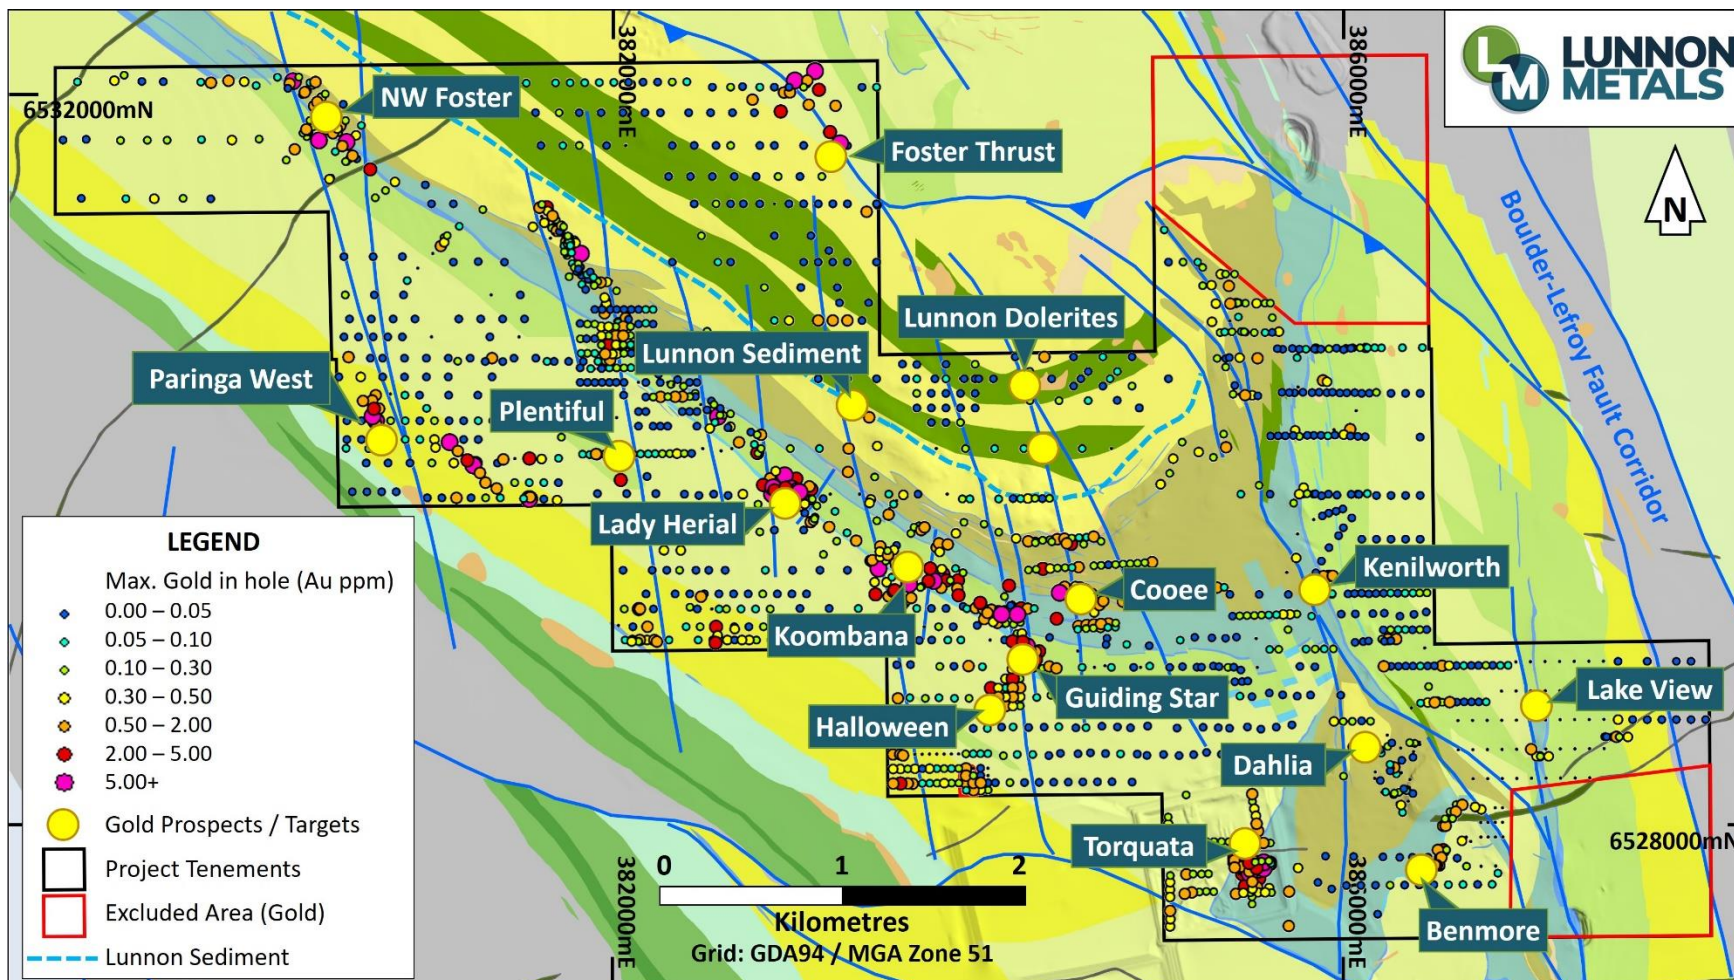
LUNNON METALS

6532000mN

382000mE

386000mE

N

NW Foster

Foster Thrust

Boulder-Lefroy Fault Corridor

Lunnon Dolerites

Lunnon Sediment

Paringa West

Plentiful

Lady Herial

Kenilworth

Cooee

Koombana

Guiding Star

Lake View

Halloween

Dahlia

Torquata

Benmore

6528000mN

LEGEND

Max. Gold in hole (Au ppm)

0.00 – 0.05

0.05 – 0.10

0.10 – 0.30

0.30 – 0.50

0.50 – 2.00

2.00 – 5.00

5.00+

Gold Prospects / Targets

Project Tenements

Excluded Area (Gold)

Lunnon Sediment

0 1 2

Kilometres

Grid: GDA94 / MGA Zone 51

382000mE

386000mE